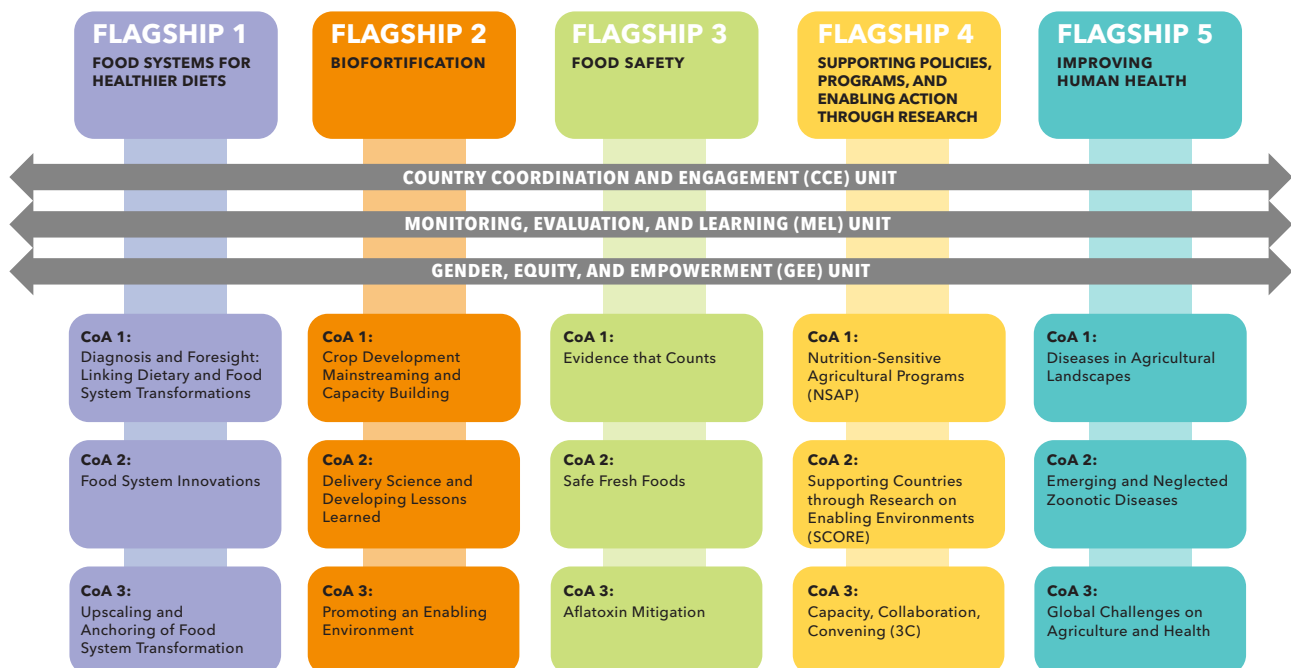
FLAGSHIP 1
FOOD SYSTEMS FOR HEALTHIER DIETS

FLAGSHIP 2
BIOFORTIFICATION

FLAGSHIP 3
FOOD SAFETY

FLAGSHIP 4
SUPPORTING POLICIES, PROGRAMS, AND ENABLING ACTION THROUGH RESEARCH

FLAGSHIP 5
IMPROVING HUMAN HEALTH

COUNTRY COORDINATION AND ENGAGEMENT (CCE) UNIT

MONITORING, EVALUATION, AND LEARNING (MEL) UNIT

GENDER, EQUITY, AND EMPOWERMENT (GEE) UNIT

CoA 1:
Diagnosis and Foresight: Linking Dietary and Food System Transformations

CoA 2:
Food System Innovations

CoA 3:
Upscaling and Anchoring of Food System Transformation

CoA 1:
Crop Development Mainstreaming and Capacity Building

CoA 2:
Delivery Science and Developing Lessons Learned

CoA 3:
Promoting an Enabling Environment

CoA 1:
Evidence that Counts

CoA 2:
Safe Fresh Foods

CoA 3:
Aflatoxin Mitigation

CoA 1:
Nutrition-Sensitive Agricultural Programs (NSAP)

CoA 2:
Supporting Countries through Research on Enabling Environments (SCORE)

CoA 3:
Capacity, Collaboration, Convening (3C)

CoA 1:
Diseases in Agricultural Landscapes

CoA 2:
Emerging and Neglected Zoonotic Diseases

CoA 3:
Global Challenges on Agriculture and Health